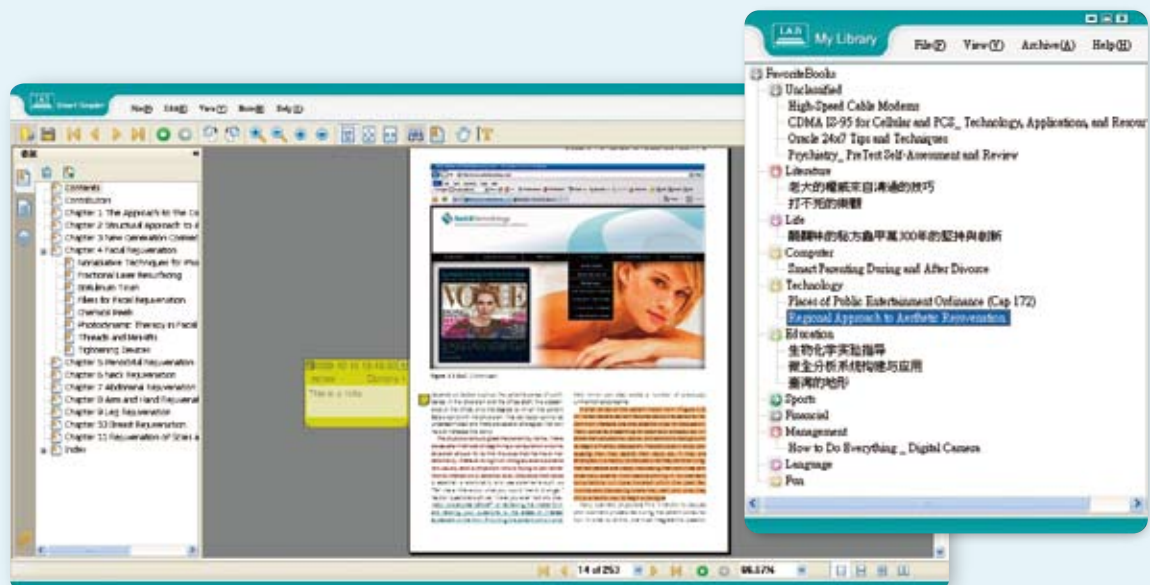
I.A.R. My Library

File(F) View(V) Archive(A) Help(H)

FavoriteBooks
Unclassified
High-Speed Cable Modems
CDMA IS-95 for Cellular and PCS_ Technology, Applications, and Resour
Oracle 24x7 Tips and Techniques
Psychiatry_ PreTest Self-Assessment and Review
Literature
老大的權威來自溝通的技巧
打不死的蟑螂
Life
翻翻眸的秘方動甲萬300年的堅持與創新
Computer
Smart Parenting During and After Divorce
Technology
Places of Public Entertainment Ordinance (Cap 172)
Regional Approach to Aesthetic Rejuvenation
Education
生物化学实验指导
微全分析系统构建与应用
臺灣的地形
Sports
Financial
Management
How to Do Everything _ Digital Camera
Language
Fun

Smart Reader

Contents
Contributors
Chapter 1 The Approach to the Co
Chapter 2 Structural Approach to A
Chapter 3 New Generation Cosmet
Chapter 4 Facial Rejuvenation
Nonablative Techniques for Pho
Fractional Laser Resurfacing
Botulinum Toxin
Fillers for Facial Rejuvenation
Chemical Peels
Photodynamic Therapy in Facial
Threads and Benefits
Tightening Devices
Chapter 5 Periorbital Rejuvenation
Chapter 6 Neck Rejuvenation
Chapter 7 Abdominal Rejuvenation
Chapter 8 Arm and Hand Rejuvenat
Chapter 9 Leg Rejuvenation
Chapter 10 Breast Rejuvenation
Chapter 11 Rejuvenation of Skin a
Index

This is a note

VOGUE

14 of 253

86.57%